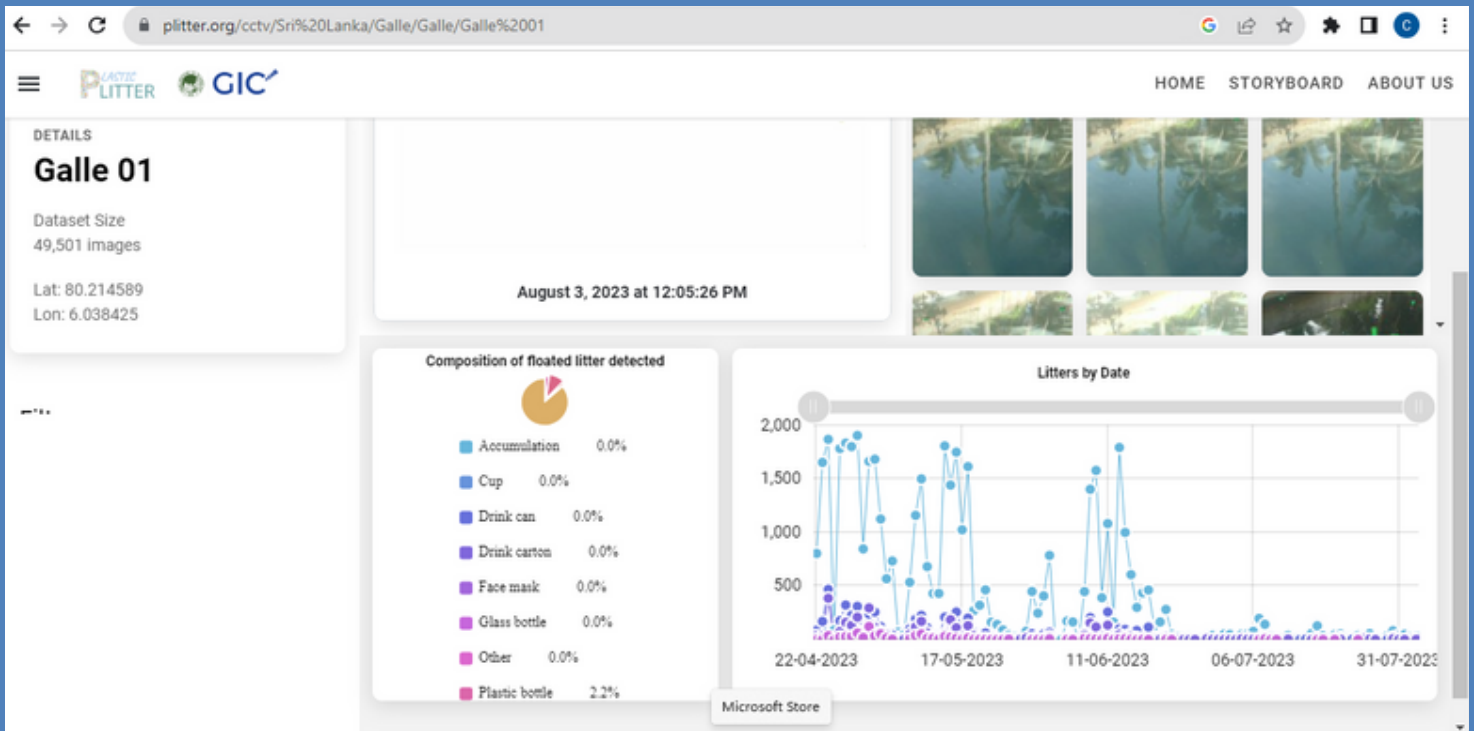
plitter.org/cctv/Sri%20Lanka/Galle/Galle/Galle%2001

PLASTIC LITTER GIC

HOME STORYBOARD ABOUT US

DETAILS
Galle 01
Dataset Size
49,501 images
Lat: 80.214589
Lon: 6.038425

August 3, 2023 at 12:05:26 PM

Composition of floated litter detected

Accumulation 0.0%
Cup 0.0%
Drink can 0.0%
Drink carton 0.0%
Face mask 0.0%
Glass bottle 0.0%
Other 0.0%
Plastic bottle 2.2%

Litters by Date

2,000
1,500
1,000
500

22-04-2023 17-05-2023 11-06-2023 06-07-2023 31-07-2023

Microsoft Store